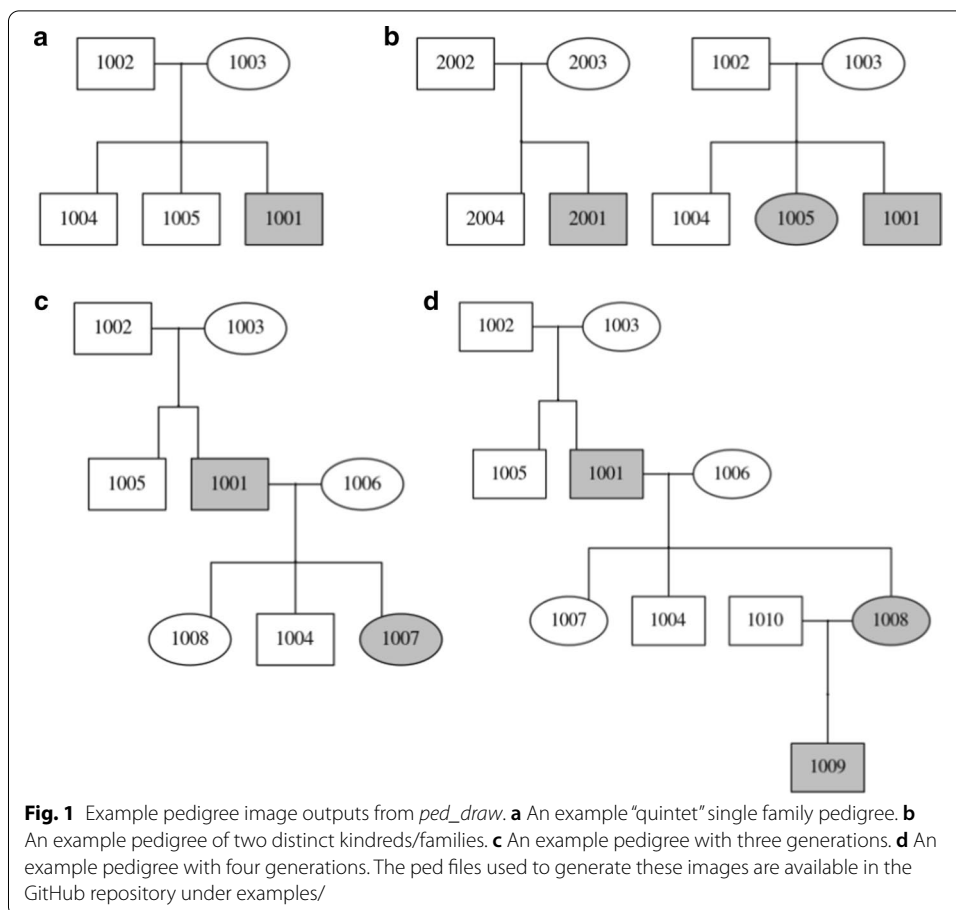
a

1002
1003
1004
1005
1001

b

2002
2003
2004
2001

1002
1003
1004
1005
1001

c

1002
1003
1005
1001
1006
1008
1004
1007

d

1002
1003
1005
1001
1006
1007
1004
1010
1008
1009

**Fig. 1** Example pedigree image outputs from *ped_draw*. **a** An example "quintet" single family pedigree. **b** An example pedigree of two distinct kindreds/families. **c** An example pedigree with three generations. **d** An example pedigree with four generations. The ped files used to generate these images are available in the GitHub repository under examples/